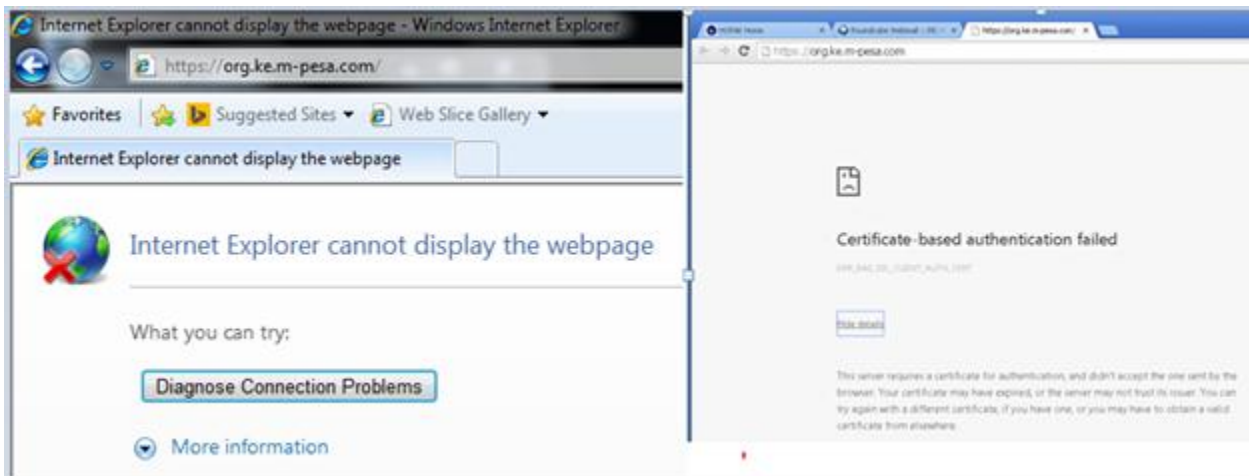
Internet Explorer cannot display the webpage - Windows Internet Explorer

https://org.ke.m-pesa.com/

Favorites | Suggested Sites ▾ | Web Slice Gallery ▾

Internet Explorer cannot display the webpage

Internet Explorer cannot display the webpage

What you can try:

Diagnose Connection Problems

More information

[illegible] | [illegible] | https://org.ke.m-pesa.com/

https://org.ke.m-pesa.com

Certificate-based authentication failed

ERR_BAD_SSL_CLIENT_AUTH_CERT

Hide details

This server requires a certificate for authentication, and didn't accept the one sent by the browser. Your certificate may have expired, or the server may not trust its issuer. You can try again with a different certificate, if you have one, or you may have to obtain a valid certificate from elsewhere.